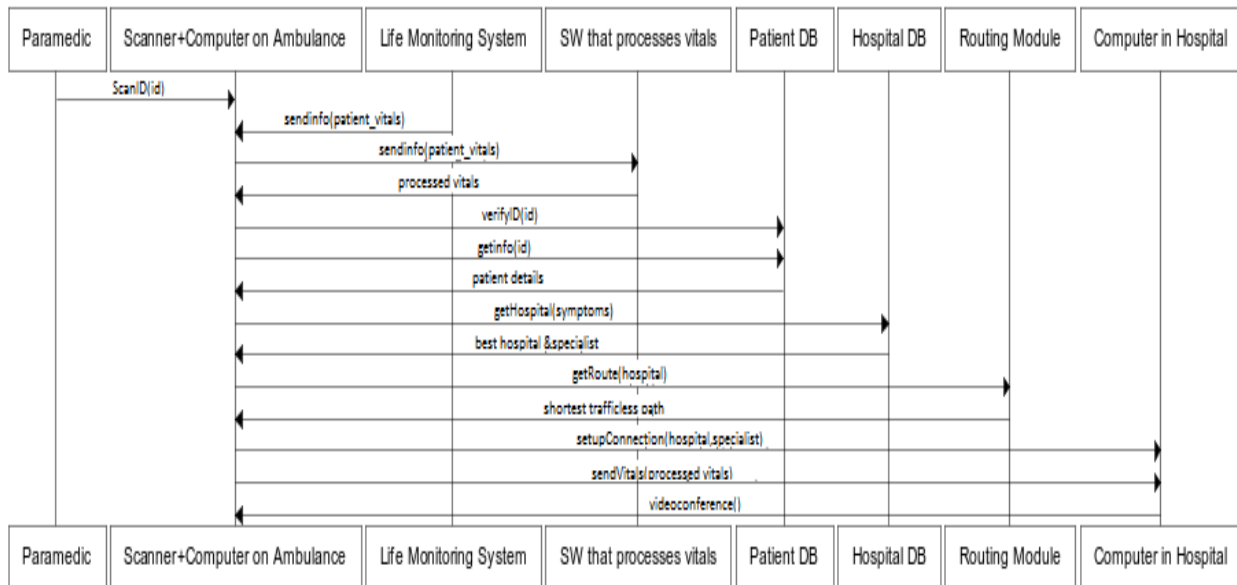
Paramedic | Scanner+Computer on Ambulance | Life Monitoring System | SW that processes vitals | Patient DB | Hospital DB | Routing Module | Computer in Hospital

ScanID(id)

sendinfo(patient_vitals)

sendinfo(patient_vitals)

processed vitals

verifyID(id)

getinfo(id)

patient details

getHospital(symptoms)

best hospital &specialist

getRoute(hospital)

shortest trafficless path

setupConnection(hospital,specialist)

sendVitals(processed vitals)

videoconference()

Paramedic | Scanner+Computer on Ambulance | Life Monitoring System | SW that processes vitals | Patient DB | Hospital DB | Routing Module | Computer in Hospital